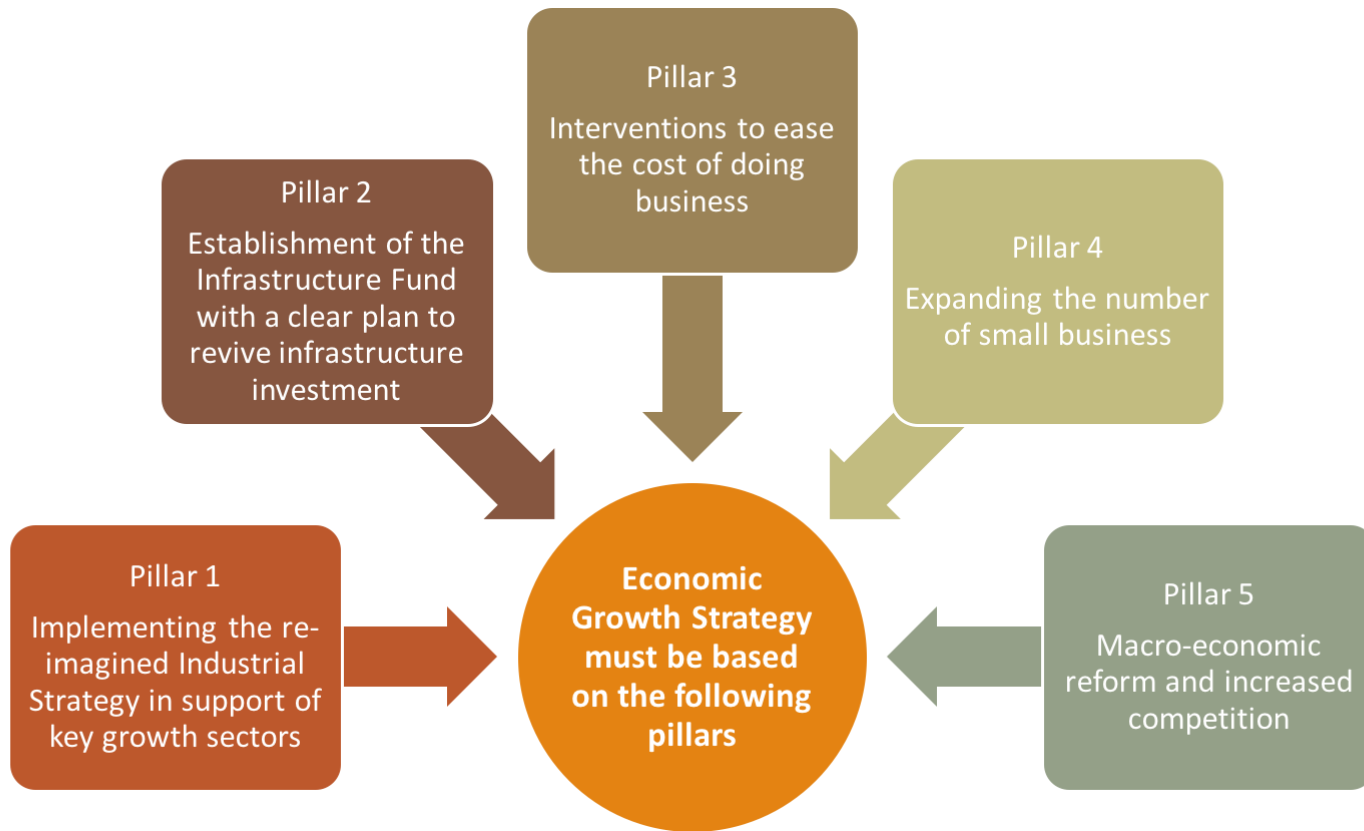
Pillar 3

Interventions to ease the cost of doing business

Pillar 2

Establishment of the Infrastructure Fund with a clear plan to revive infrastructure investment

Pillar 4

Expanding the number of small business

Pillar 1

Implementing the re-imagined Industrial Strategy in support of key growth sectors

Economic Growth Strategy must be based on the following pillars

Pillar 5

Macro-economic reform and increased competition